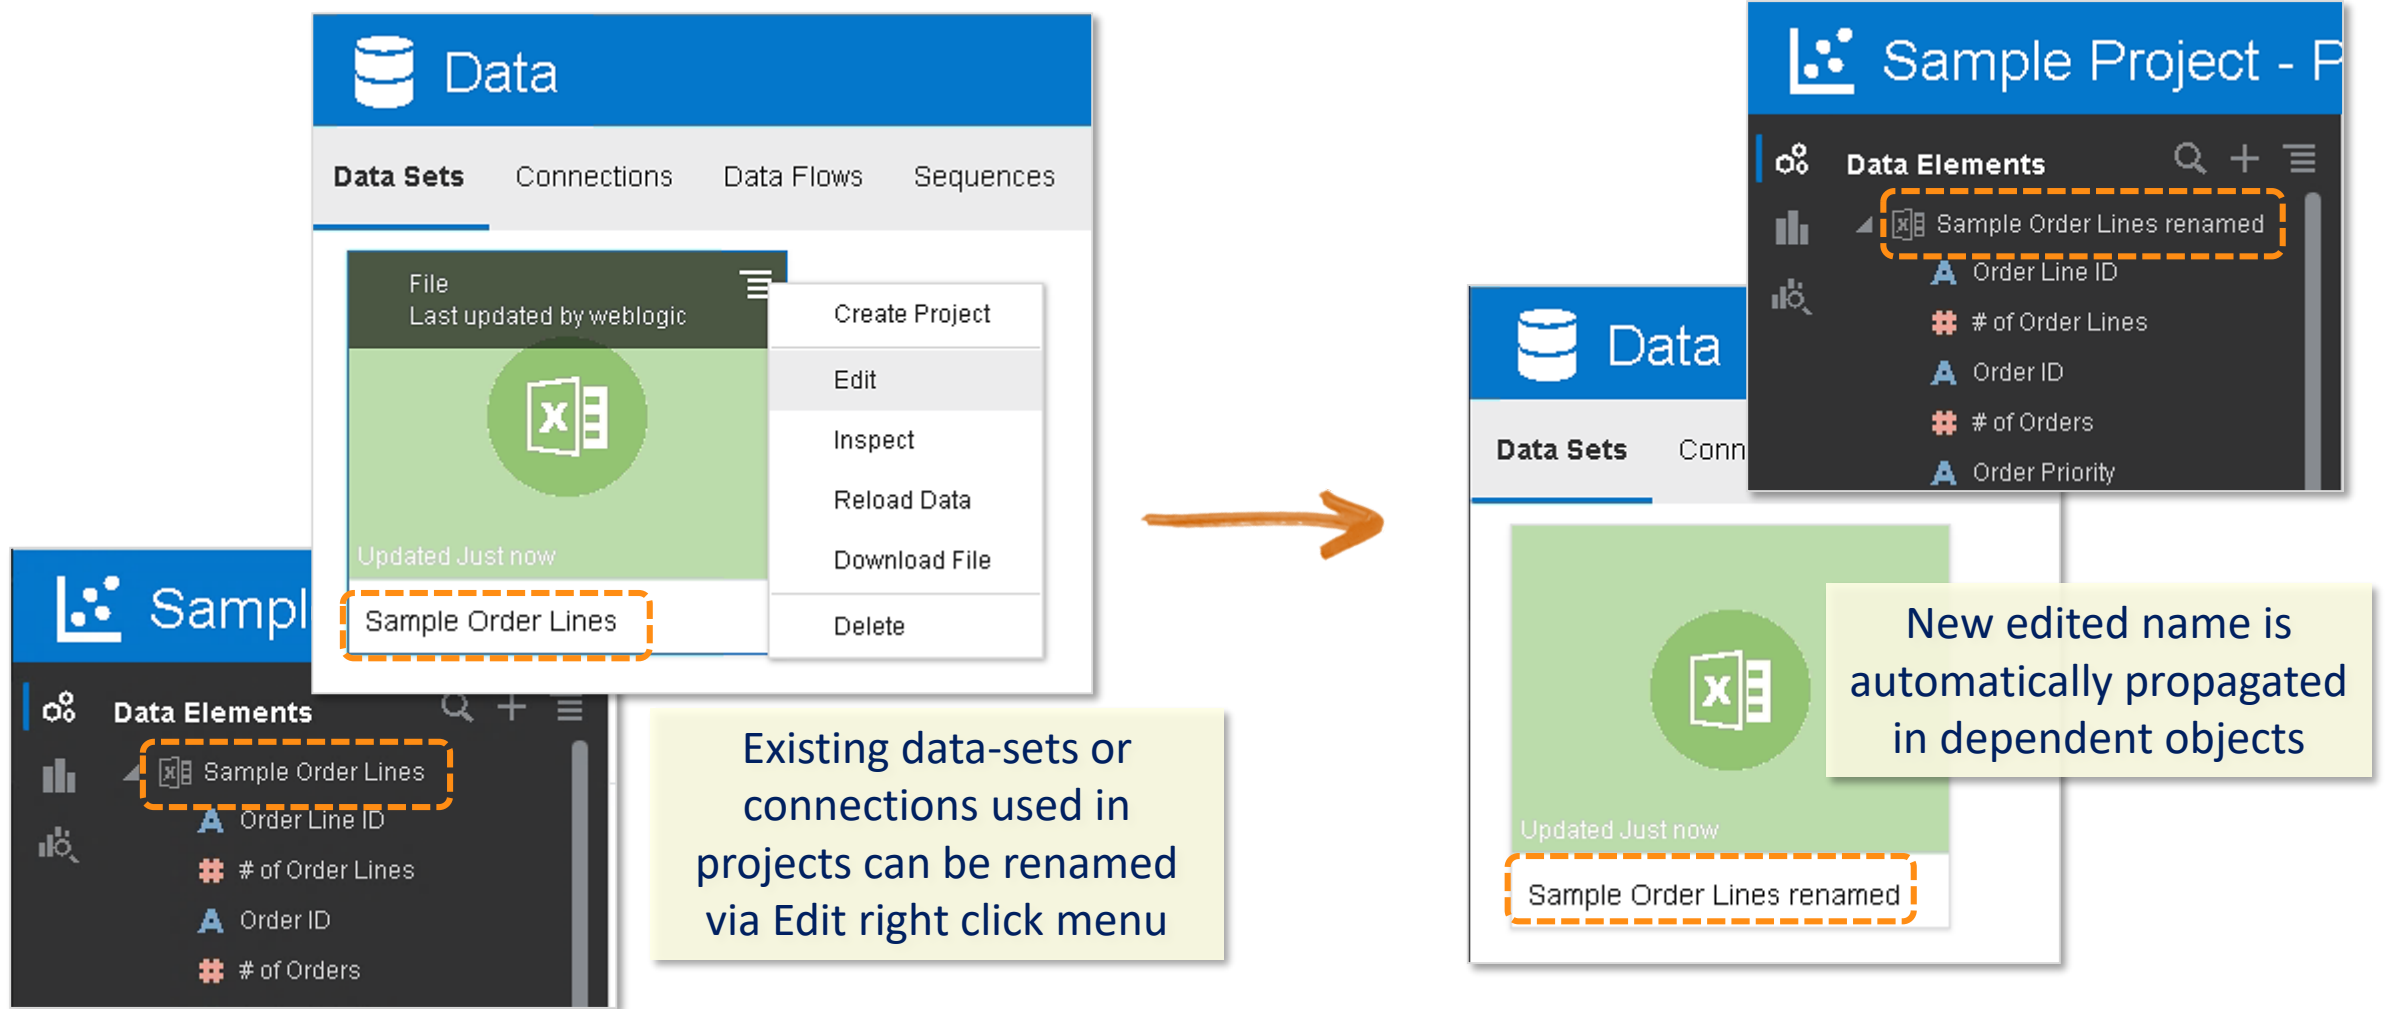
Data

Data Sets Connections Data Flows Sequences

File
Last updated by weblogic

Updated Just now

Sample Order Lines

Create Project
Edit
Inspect
Reload Data
Download File
Delete

Sampl

Data Elements

Sample Order Lines
Order Line ID
# of Order Lines
Order ID
# of Orders

Existing data-sets or connections used in projects can be renamed via Edit right click menu

Sample Project - P

Data Elements

Sample Order Lines renamed
Order Line ID
# of Order Lines
Order ID
# of Orders
Order Priority

Data

Data Sets Conn

Updated Just now

Sample Order Lines renamed

New edited name is automatically propagated in dependent objects